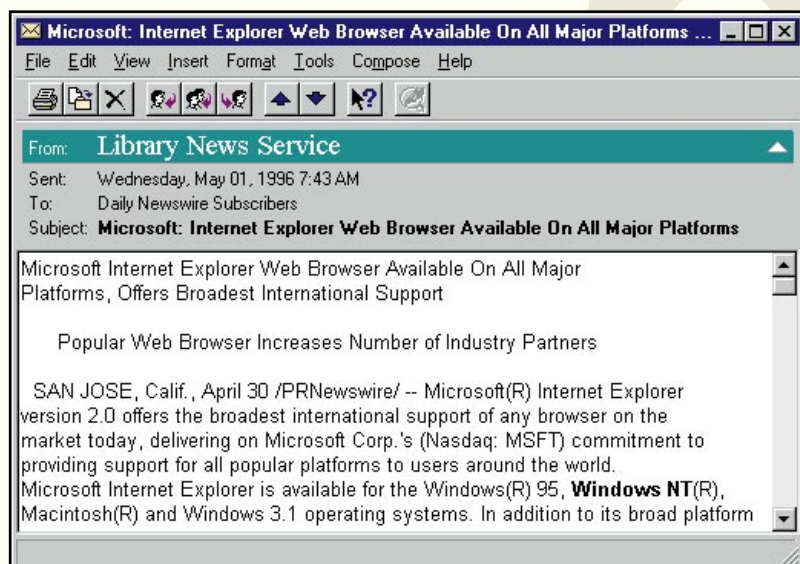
Microsoft: Internet Explorer Web Browser Available On All Major Platforms ...

File Edit View Insert Format Tools Compose Help

From: Library News Service

Sent: Wednesday, May 01, 1996 7:43 AM
To: Daily Newswire Subscribers
Subject: Microsoft: Internet Explorer Web Browser Available On All Major Platforms

Microsoft Internet Explorer Web Browser Available On All Major Platforms, Offers Broadest International Support

Popular Web Browser Increases Number of Industry Partners

SAN JOSE, Calif., April 30 /PRNewswire/ -- Microsoft(R) Internet Explorer version 2.0 offers the broadest international support of any browser on the market today, delivering on Microsoft Corp.'s (Nasdaq: MSFT) commitment to providing support for all popular platforms to users around the world. Microsoft Internet Explorer is available for the Windows(R) 95, Windows NT(R), Macintosh(R) and Windows 3.1 operating systems. In addition to its broad platform